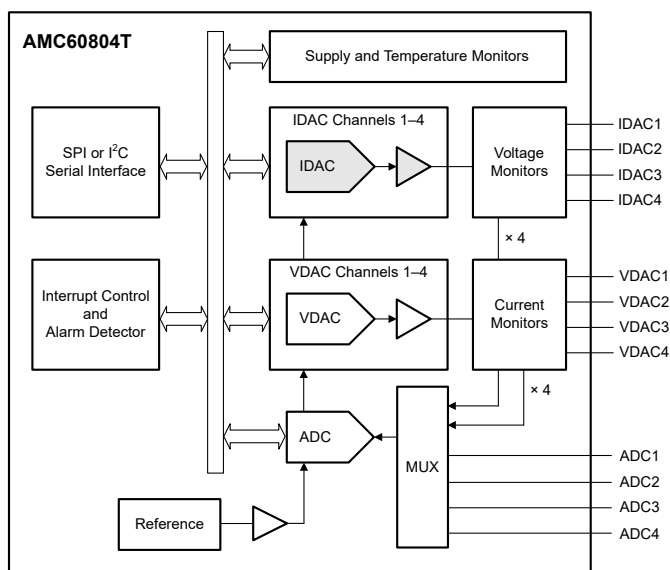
AMC60804T

Supply and Temperature Monitors

SPI or I$^2$C Serial Interface

IDAC Channels 1–4

IDAC

Voltage Monitors

IDAC1
IDAC2
IDAC3
IDAC4

× 4

Interrupt Control and Alarm Detector

VDAC Channels 1–4

VDAC

Current Monitors

VDAC1
VDAC2
VDAC3
VDAC4

× 4

ADC

MUX

ADC1
ADC2
ADC3
ADC4

Reference